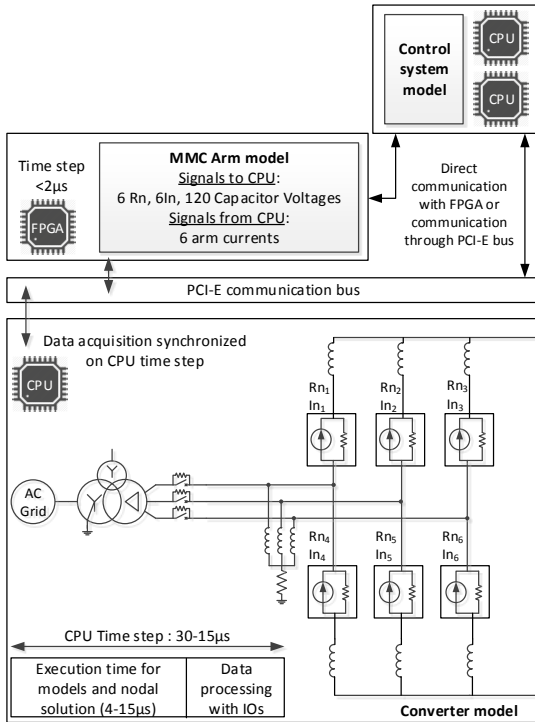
CPU

Control system model

CPU

Time step <2µs

FPGA

MMC Arm model
Signals to CPU:
6 Rn, 6In, 120 Capacitor Voltages
Signals from CPU:
6 arm currents

Direct communication with FPGA or communication through PCI-E bus

PCI-E communication bus

Data acquisition synchronized on CPU time step

CPU

Rn$_1$ In$_1$

Rn$_2$ In$_2$

Rn$_3$ In$_3$

AC Grid

Rn$_4$ In$_4$

Rn$_5$ In$_5$

Rn$_6$ In$_6$

CPU Time step : 30-15µs

| Execution time for models and nodal solution (4-15µs) | Data processing with IOs |
|---|---|

Converter model